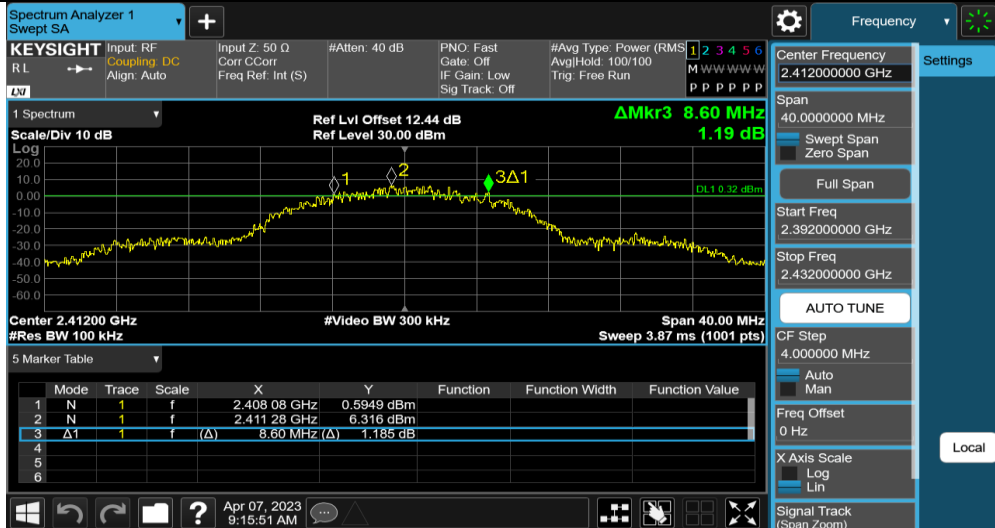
Spectrum Analyzer 1
Swept SA

Frequency

KEYSIGHT
RL
LXI

Input: RF
Coupling: DC
Align: Auto

Input Z: 50 Ω
Corr CCorr
Freq Ref: Int (S)

#Atten: 40 dB

PNO: Fast
Gate: Off
IF Gain: Low
Sig Track: Off

#Avg Type: Power (RMS)
Avg|Hold: 100/100
Trig: Free Run

1 2 3 4 5 6
M W W W W W
P P P P P P

1 Spectrum
Scale/Div 10 dB
Log

Ref Lvl Offset 12.44 dB
Ref Level 30.00 dBm

ΔMkr3 8.60 MHz
1.19 dB

20.0
10.0
0.00
-10.0
-20.0
-30.0
-40.0
-50.0
-60.0

1
2
3Δ1
DL1 0.32 dBm

Center 2.41200 GHz
#Res BW 100 kHz
#Video BW 300 kHz
Span 40.00 MHz
Sweep 3.87 ms (1001 pts)

5 Marker Table

| | Mode | Trace | Scale | X | Y | Function | Function Width | Function Value |
|---|---|---|---|---|---|---|---|---|
| 1 | N | 1 | f | 2.408 08 GHz | 0.5949 dBm | | | |
| 2 | N | 1 | f | 2.411 28 GHz | 6.316 dBm | | | |
| 3 | Δ1 | 1 | f | (Δ) 8.60 MHz | (Δ) 1.185 dB | | | |
| 4 | | | | | | | | |
| 5 | | | | | | | | |
| 6 | | | | | | | | |

Apr 07, 2023
9:15:51 AM

Center Frequency
2.412000000 GHz
Span
40.0000000 MHz
Swept Span
Zero Span
Full Span
Start Freq
2.392000000 GHz
Stop Freq
2.432000000 GHz
AUTO TUNE
CF Step
4.000000 MHz
Auto
Man
Freq Offset
0 Hz
X Axis Scale
Log
Lin
Signal Track
(Span Zoom)

Settings
Local